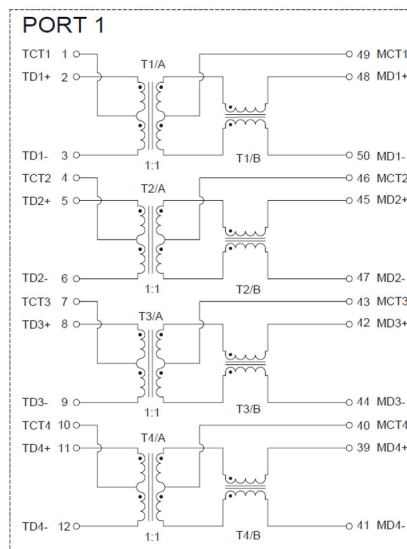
PORT 1

TCT1 1
TD1+ 2
T1/A
49 MCT1
48 MD1+
TD1- 3
1:1
T1/B
50 MD1-

TCT2 4
TD2+ 5
T2/A
46 MCT2
45 MD2+
TD2- 6
1:1
T2/B
47 MD2-

TCT3 7
TD3+ 8
T3/A
43 MCT3
42 MD3+
TD3- 9
1:1
T3/B
44 MD3-

TCT4 10
TD4+ 11
T4/A
40 MCT4
39 MD4+
TD4- 12
1:1
T4/B
41 MD4-